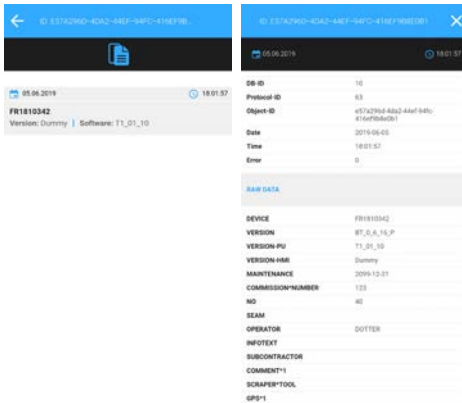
ID: E57A296D-4DA2-44EF-94FC-416EF9B...

05.06.2019 18:01:57

FR1810342
Version: Dummy | Software: T1_01_10

ID: E57A296D-4DA2-44EF-94FC-416EF9B8E0B1

05.06.2019 18:01:57

| | |
|---|---|
| DB-ID | 10 |
| Protocol-ID | 63 |
| Object-ID | e57a296d-4da2-44ef-94fc-416ef9b8e0b1 |
| Date | 2019-06-05 |
| Time | 18:01:57 |
| Error | 0 |

RAW DATA

| | |
|---|---|
| DEVICE | FR1810342 |
| VERSION | BT_0_6_16_P |
| VERSION-PU | T1_01_10 |
| VERSION-HMI | Dummy |
| MAINTENANCE | 2099-12-31 |
| COMMISSION*NUMBER | 123 |
| NO | 40 |
| SEAM | |
| OPERATOR | DOTTER |
| INFOTEXT | |
| SUBCONTRACTOR | |
| COMMENT*1 | |
| SCRAPER*TOOL | |
| GPS*1 | |